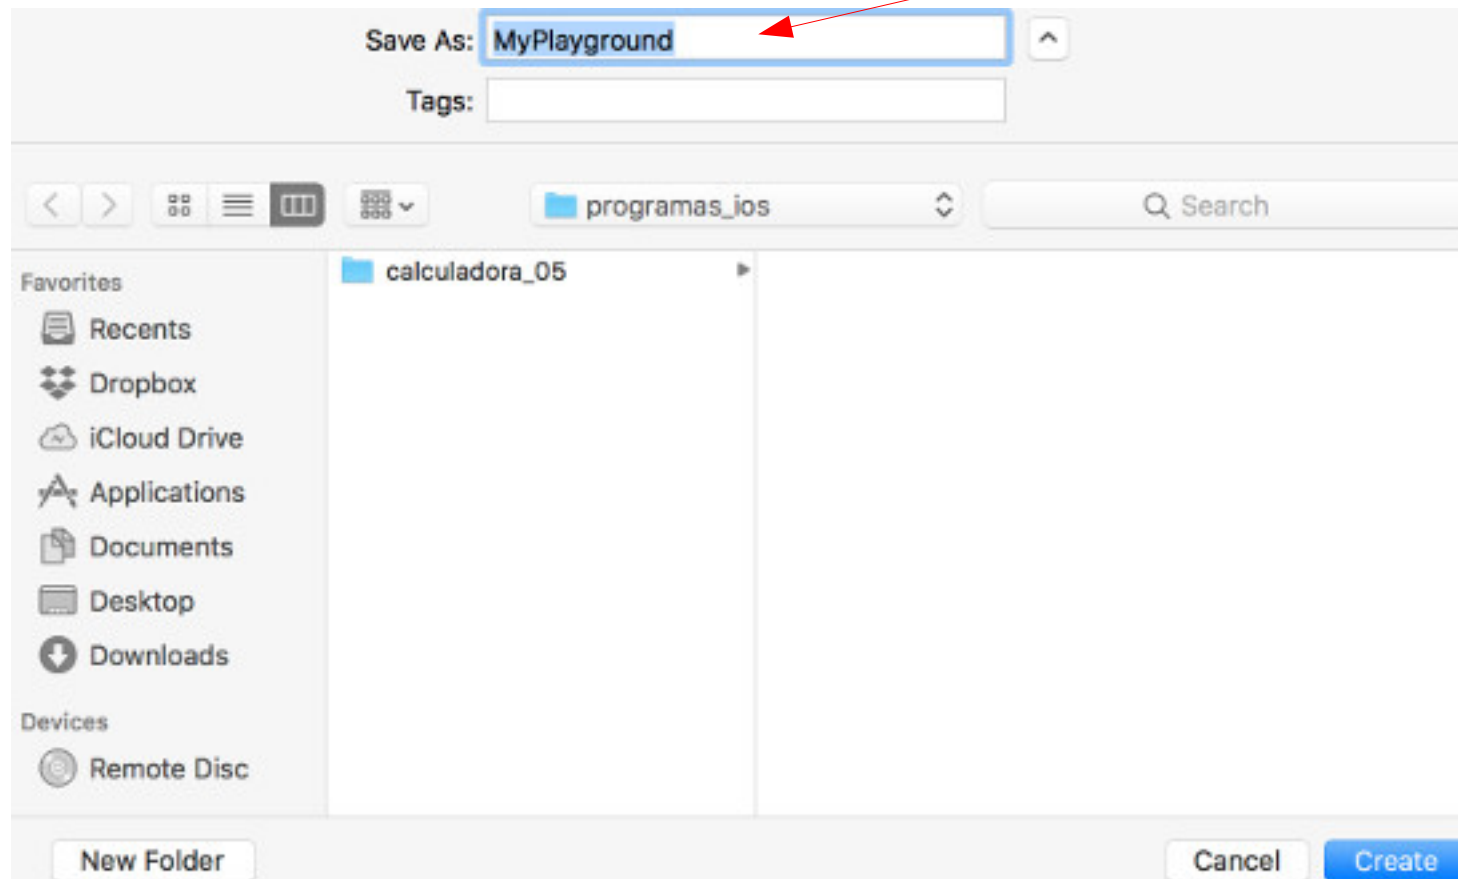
Save As: MyPlayground

Tags:

programas_ios

Search

Favorites

Recents

Dropbox

iCloud Drive

Applications

Documents

Desktop

Downloads

Devices

Remote Disc

calculadora_05

New Folder

Cancel

Create